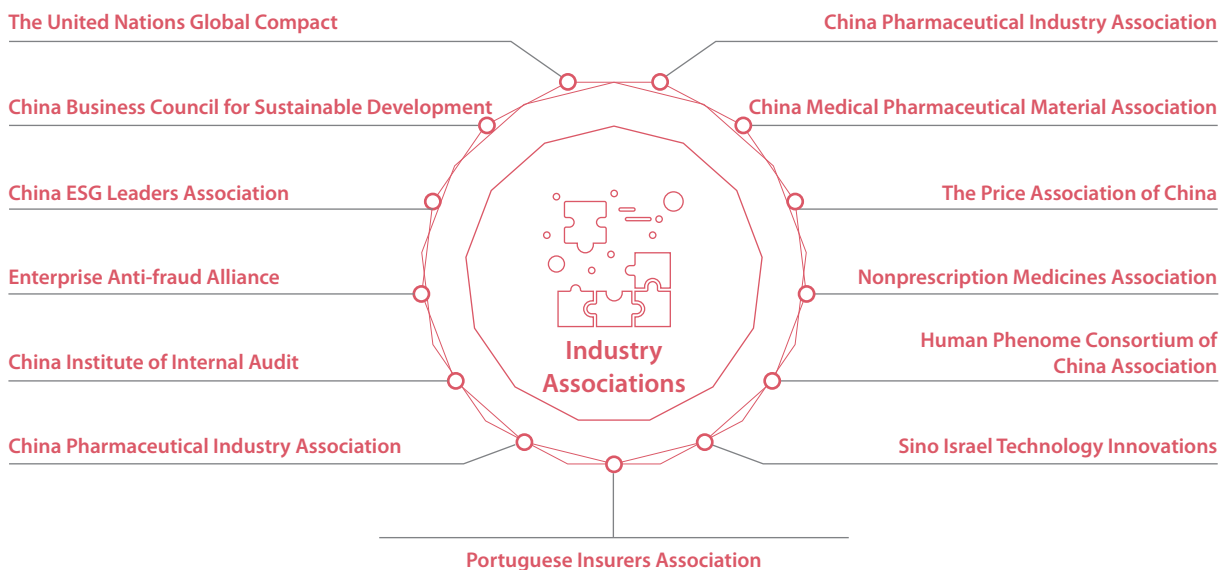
The United Nations Global Compact

China Pharmaceutical Industry Association

China Business Council for Sustainable Development

China Medical Pharmaceutical Material Association

China ESG Leaders Association

The Price Association of China

Enterprise Anti-fraud Alliance

Nonprescription Medicines Association

China Institute of Internal Audit

Human Phenome Consortium of China Association

China Pharmaceutical Industry Association

Sino Israel Technology Innovations

Industry Associations

Portuguese Insurers Association